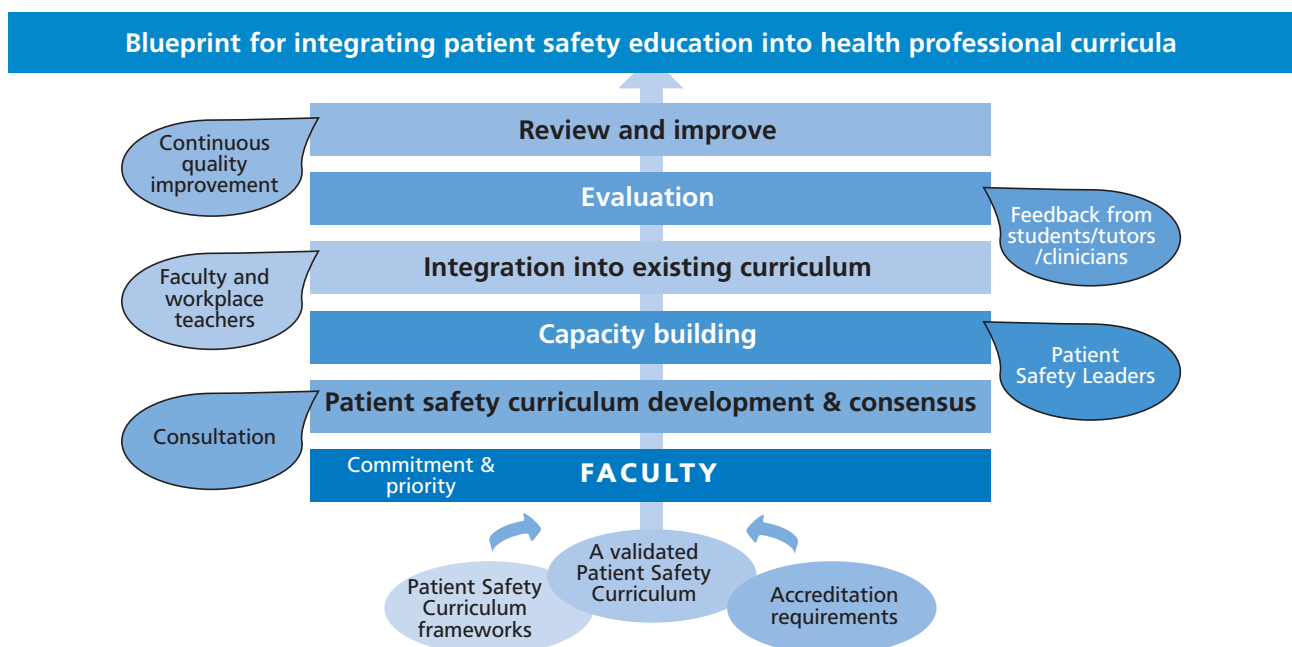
Blueprint for integrating patient safety education into health professional curricula

Continuous quality improvement

Review and improve

Evaluation

Feedback from students/tutors /clinicians

Faculty and workplace teachers

Integration into existing curriculum

Capacity building

Patient Safety Leaders

Consultation

Patient safety curriculum development & consensus

Commitment & priority

FACULTY

Patient Safety Curriculum frameworks

A validated Patient Safety Curriculum

Accreditation requirements